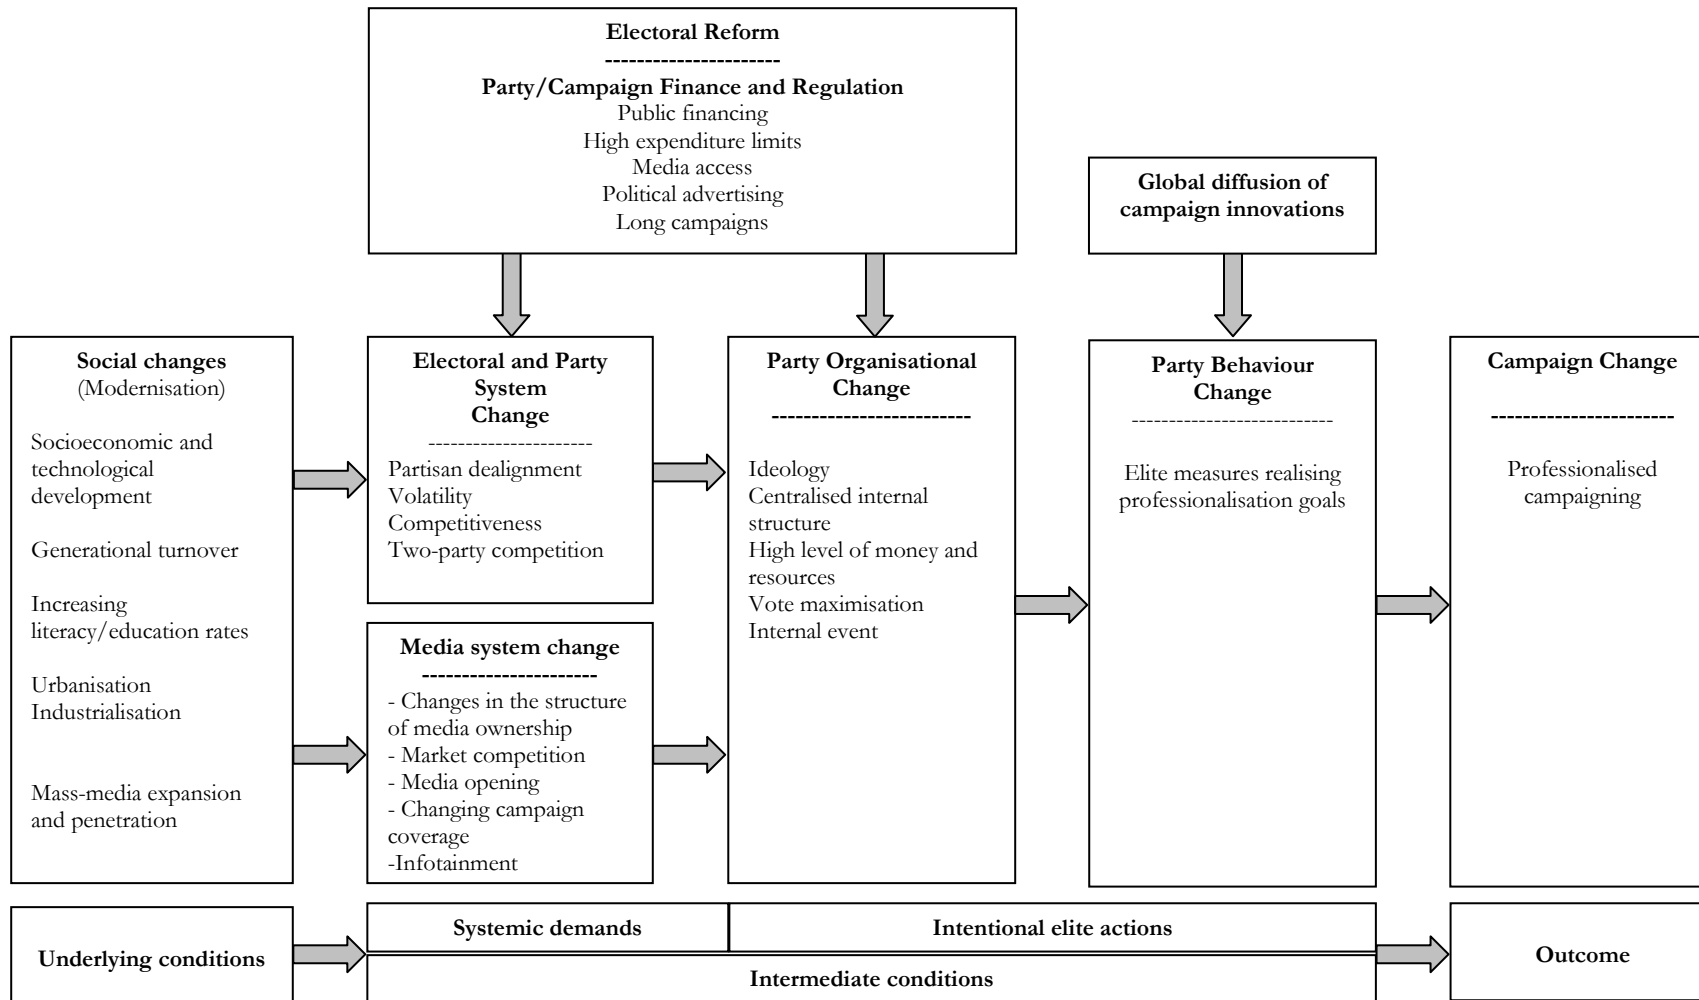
Electoral Reform
---------------------
Party/Campaign Finance and Regulation
Public financing
High expenditure limits
Media access
Political advertising
Long campaigns

Global diffusion of campaign innovations

Social changes
(Modernisation)

Socioeconomic and technological development

Generational turnover

Increasing literacy/education rates

Urbanisation
Industrialisation

Mass-media expansion and penetration

Electoral and Party System Change
---------------------
Partisan dealignment
Volatility
Competitiveness
Two-party competition

Media system change
---------------------
- Changes in the structure of media ownership
- Market competition
- Media opening
- Changing campaign coverage
-Infotainment

Party Organisational Change
------------------------
Ideology
Centralised internal structure
High level of money and resources
Vote maximisation
Internal event

Party Behaviour Change
--------------------------
Elite measures realising professionalisation goals

Campaign Change
----------------------
Professionalised campaigning

Underlying conditions

Systemic demands

Intentional elite actions

Intermediate conditions

Outcome